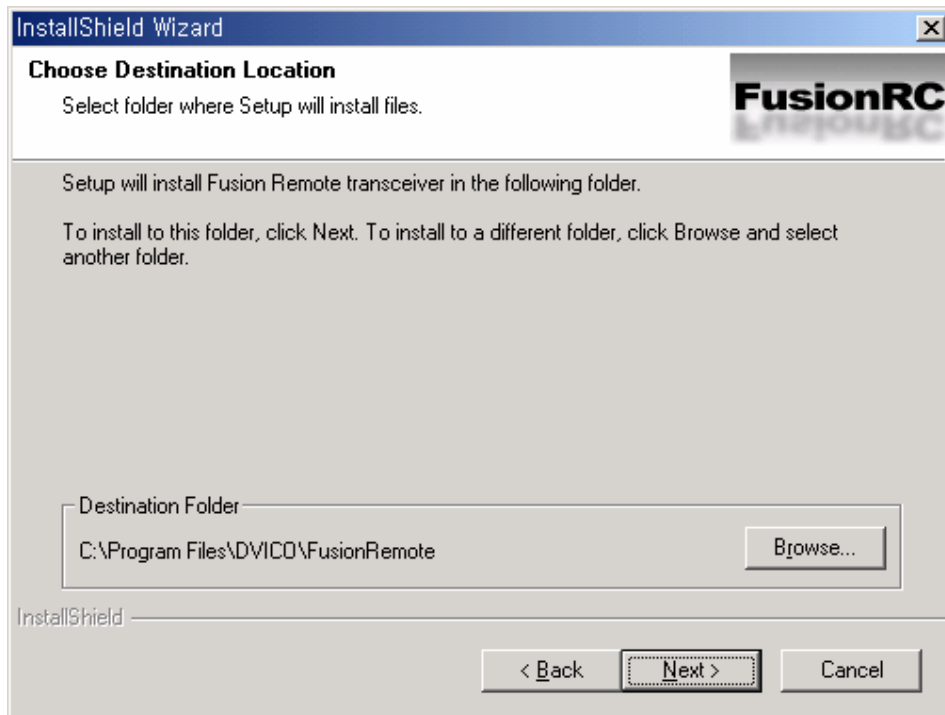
InstallShield Wizard

Choose Destination Location
Select folder where Setup will install files.

FusionRC

Setup will install Fusion Remote transceiver in the following folder.

To install to this folder, click Next. To install to a different folder, click Browse and select another folder.

Destination Folder
C:\Program Files\DVICO\FusionRemote
Browse...

InstallShield

< Back
Next >
Cancel